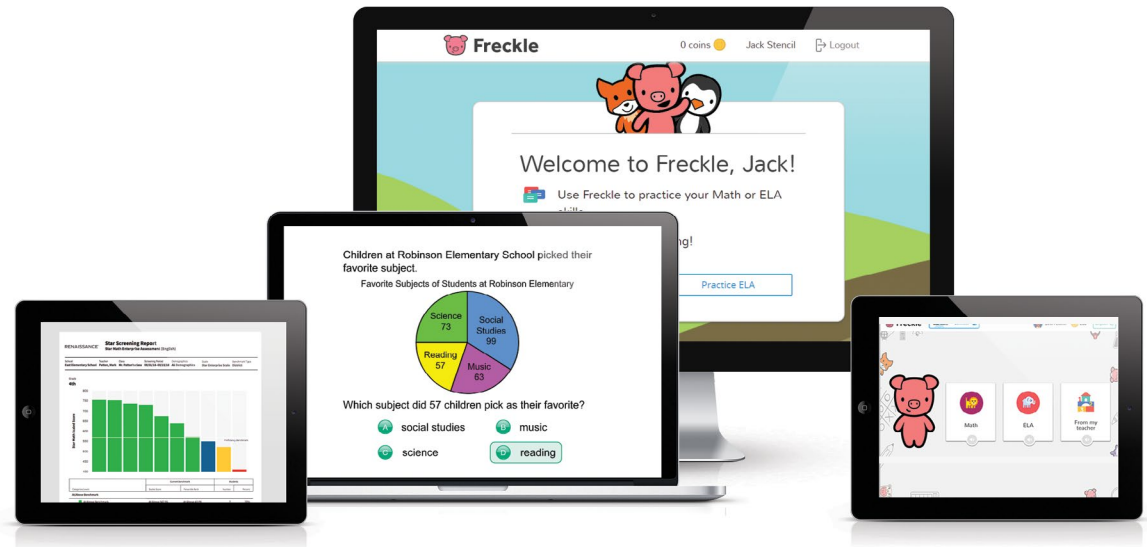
Freckle

0 coins

Jack Stencil

Logout

Welcome to Freckle, Jack!

Use Freckle to practice your Math or ELA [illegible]

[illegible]ng!

Practice ELA

Children at Robinson Elementary School picked their favorite subject.

Favorite Subjects of Students at Robinson Elementary

Science 73

Social Studies 99

Reading 57

Music 63

Which subject did 57 children pick as their favorite?

A social studies

B music

C science

D reading

RENAISSANCE

Star Screening Report

Math

ELA

From my teacher